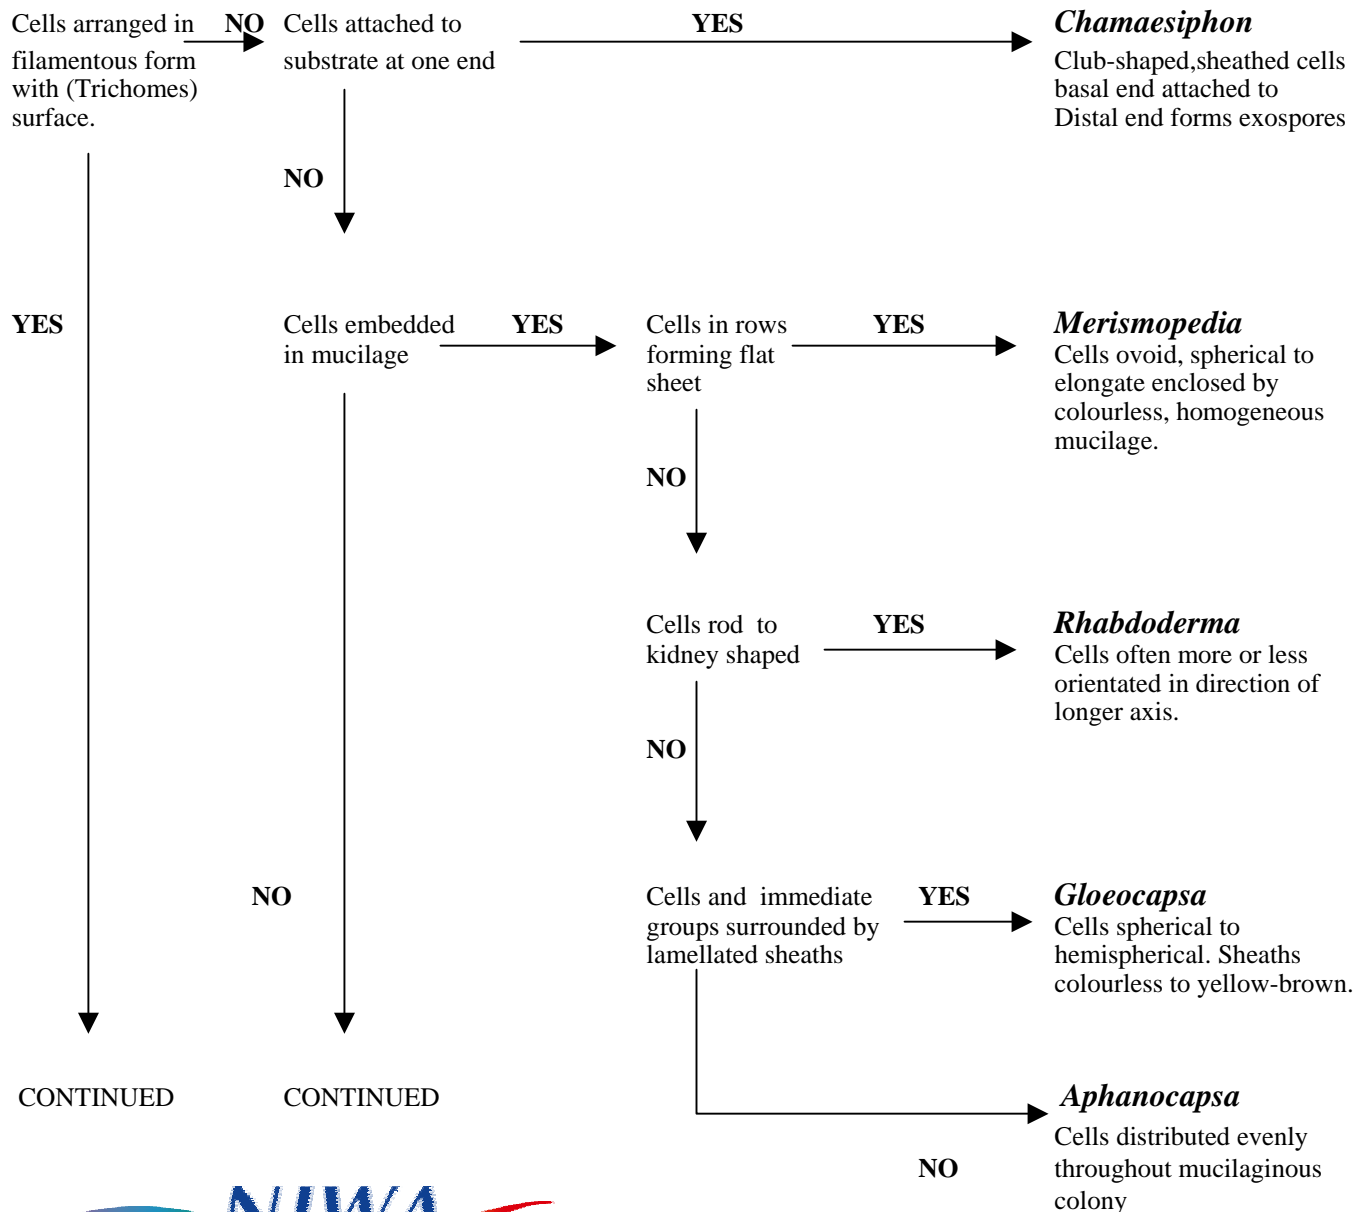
Cells arranged in filamentous form with (Trichomes) surface.

NO

Cells attached to substrate at one end

YES

*Chamaesiphon*
Club-shaped,sheathed cells basal end attached to Distal end forms exospores

NO

YES

Cells embedded in mucilage

YES

Cells in rows forming flat sheet

YES

*Merismopedia*
Cells ovoid, spherical to elongate enclosed by colourless, homogeneous mucilage.

NO

Cells rod to kidney shaped

YES

*Rhabdoderma*
Cells often more or less orientated in direction of longer axis.

NO

NO

Cells and immediate groups surrounded by lamellated sheaths

YES

*Gloeocapsa*
Cells spherical to hemispherical. Sheaths colourless to yellow-brown.

CONTINUED

CONTINUED

*Aphanocapsa*
Cells distributed evenly throughout mucilaginous colony

NO

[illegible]